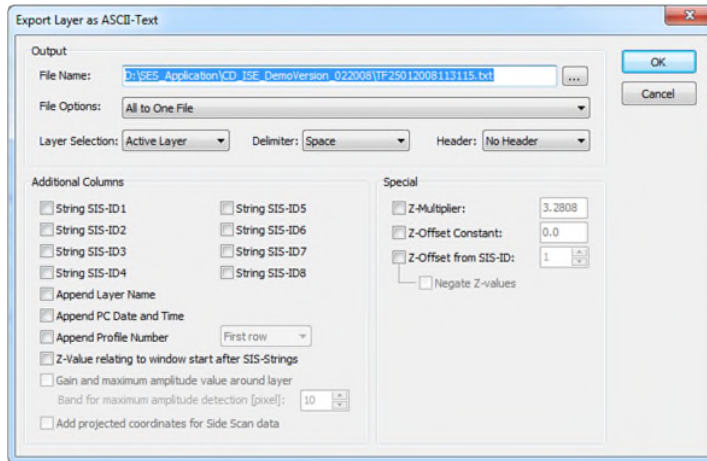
Export Layer as ASCII-Text

Output

File Name: D:\SES_Application\CD_ISE_DemoVersion_022008\TF25012008113115.txt ...

File Options: All to One File

Layer Selection: Active Layer Delimiter: Space Header: No Header

OK

Cancel

Additional Columns

String SIS-ID1
String SIS-ID2
String SIS-ID3
String SIS-ID4
String SIS-ID5
String SIS-ID6
String SIS-ID7
String SIS-ID8
Append Layer Name
Append PC Date and Time
Append Profile Number First row
Z-Value relating to window start after SIS-Strings
Gain and maximum amplitude value around layer
Band for maximum amplitude detection [pixel]: 10
Add projected coordinates for Side Scan data

Special

Z-Multiplier: 3.2808
Z-Offset Constant: 0.0
Z-Offset from SIS-ID: 1
Negate Z-values